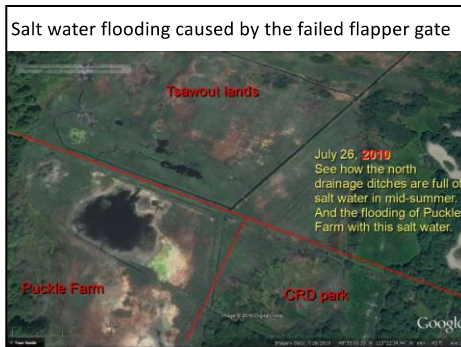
Salt water flooding caused by the failed flapper gate

Tsawout lands

July 26, 2010
See how the north drainage ditches are full of salt water in mid-summer. And the flooding of Puckle Farm with this salt water.

Puckle Farm

CRD park

Google

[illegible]